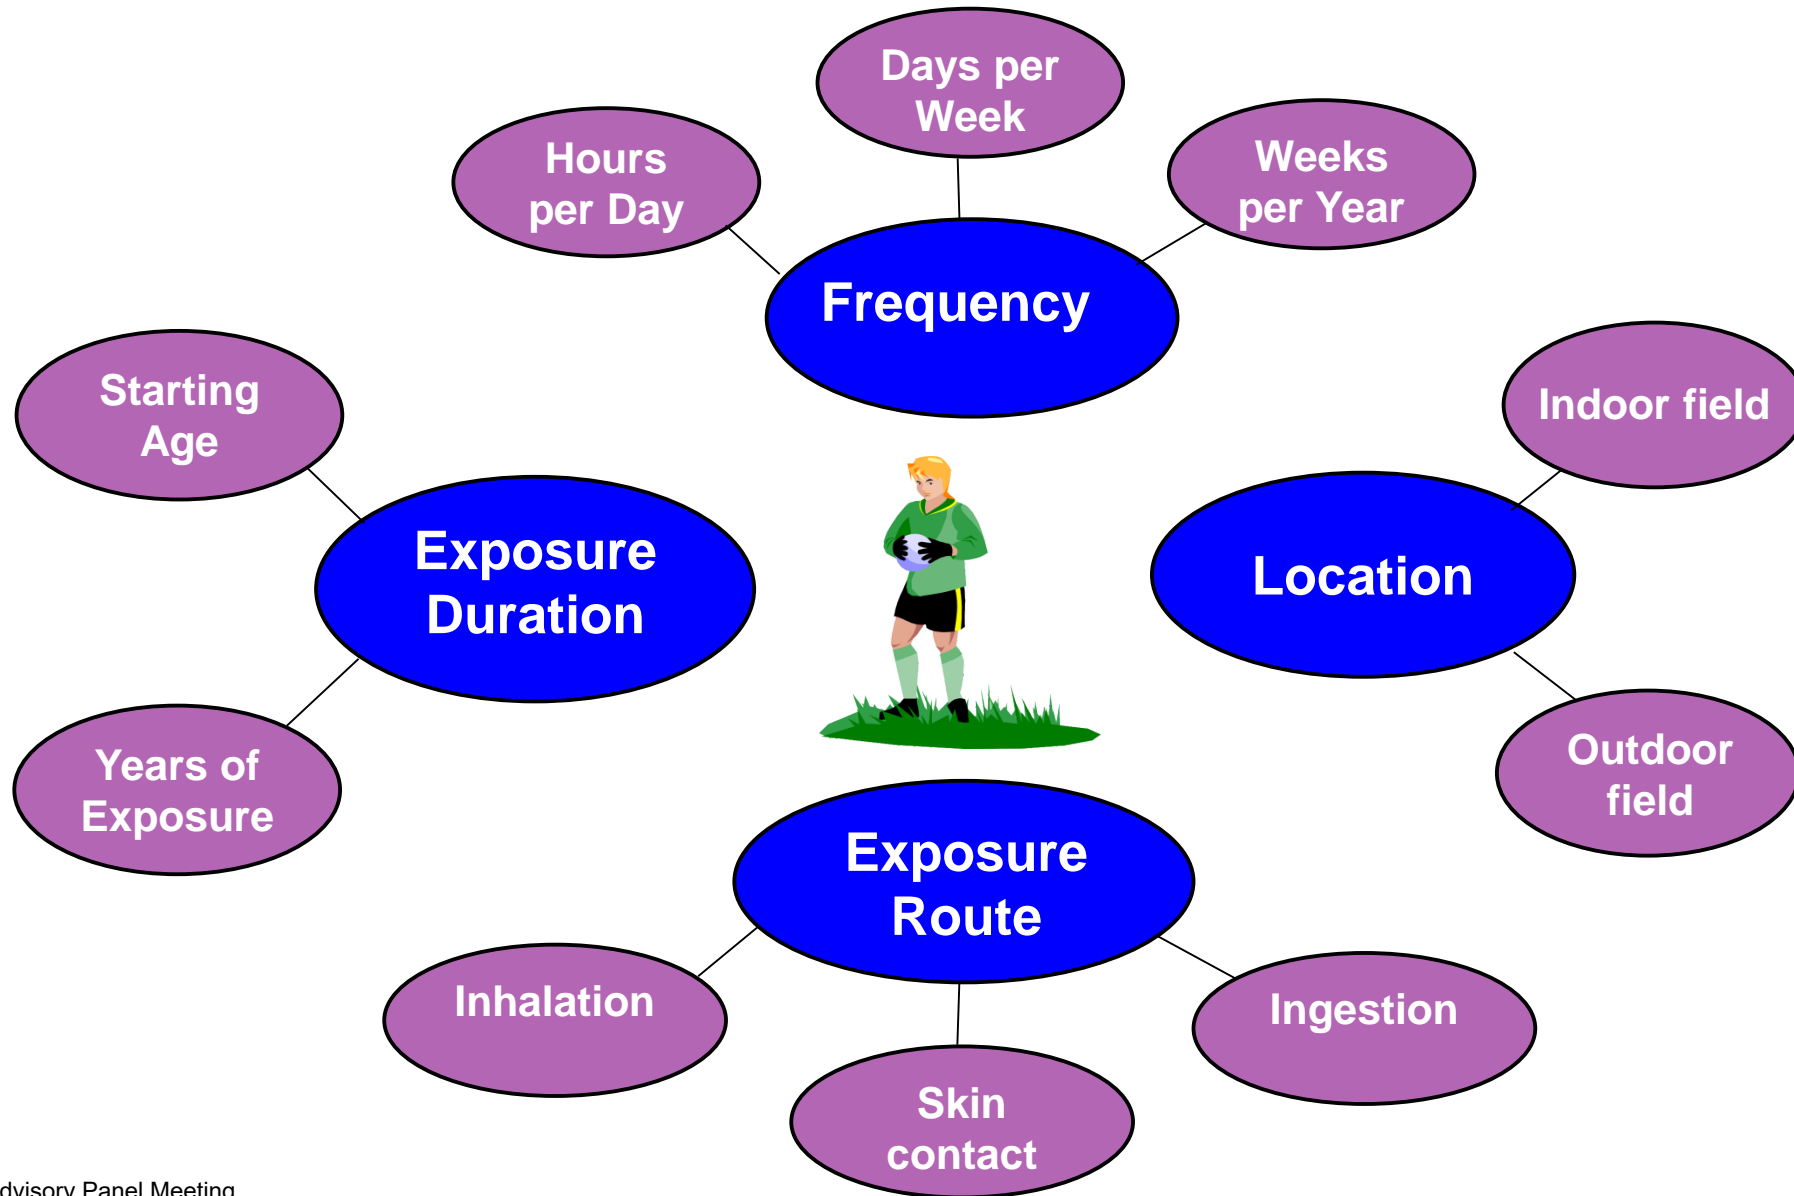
Days per Week

Hours per Day

Weeks per Year

Frequency

Starting Age

Indoor field

Exposure Duration

Location

Years of Exposure

Outdoor field

Exposure Route

Inhalation

Ingestion

Skin contact

dvisory Panel Meeting